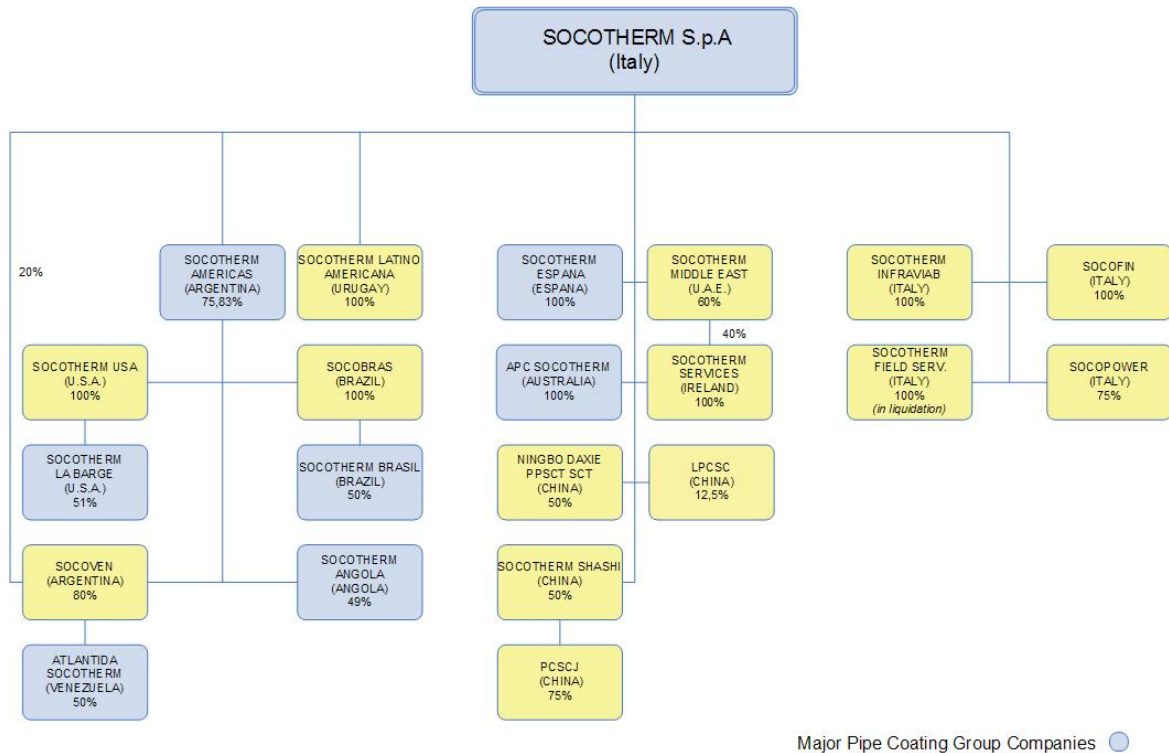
SOCOTHERM S.p.A
(Italy)

20%

SOCOTHERM AMERICAS (ARGENTINA) 75,83%

SOCOTHERM LATINO AMERICANA (URUGAY) 100%

SOCOTHERM USA (U.S.A.) 100%

SOCOBRAS (BRAZIL) 100%

SOCOTHERM LA BARGE (U.S.A.) 51%

SOCOTHERM BRASIL (BRAZIL) 50%

SOCOVEN (ARGENTINA) 80%

SOCOTHERM ANGOLA (ANGOLA) 49%

ATLANTIDA SOCOTHERM (VENEZUELA) 50%

SOCOTHERM ESPANA (ESPANA) 100%

SOCOTHERM MIDDLE EAST (U.A.E.) 60%

40%

APC SOCOTHERM (AUSTRALIA) 100%

SOCOTHERM SERVICES (IRELAND) 100%

NINGBO DAXIE PPSCT SCT (CHINA) 50%

LPCSC (CHINA) 12,5%

SOCOTHERM SHASHI (CHINA) 50%

PCSCJ (CHINA) 75%

SOCOTHERM INFRAVIAB (ITALY) 100%

SOCOFIN (ITALY) 100%

SOCOTHERM FIELD SERV. (ITALY) 100% (in liquidation)

SOCOPOWER (ITALY) 75%

Major Pipe Coating Group Companies